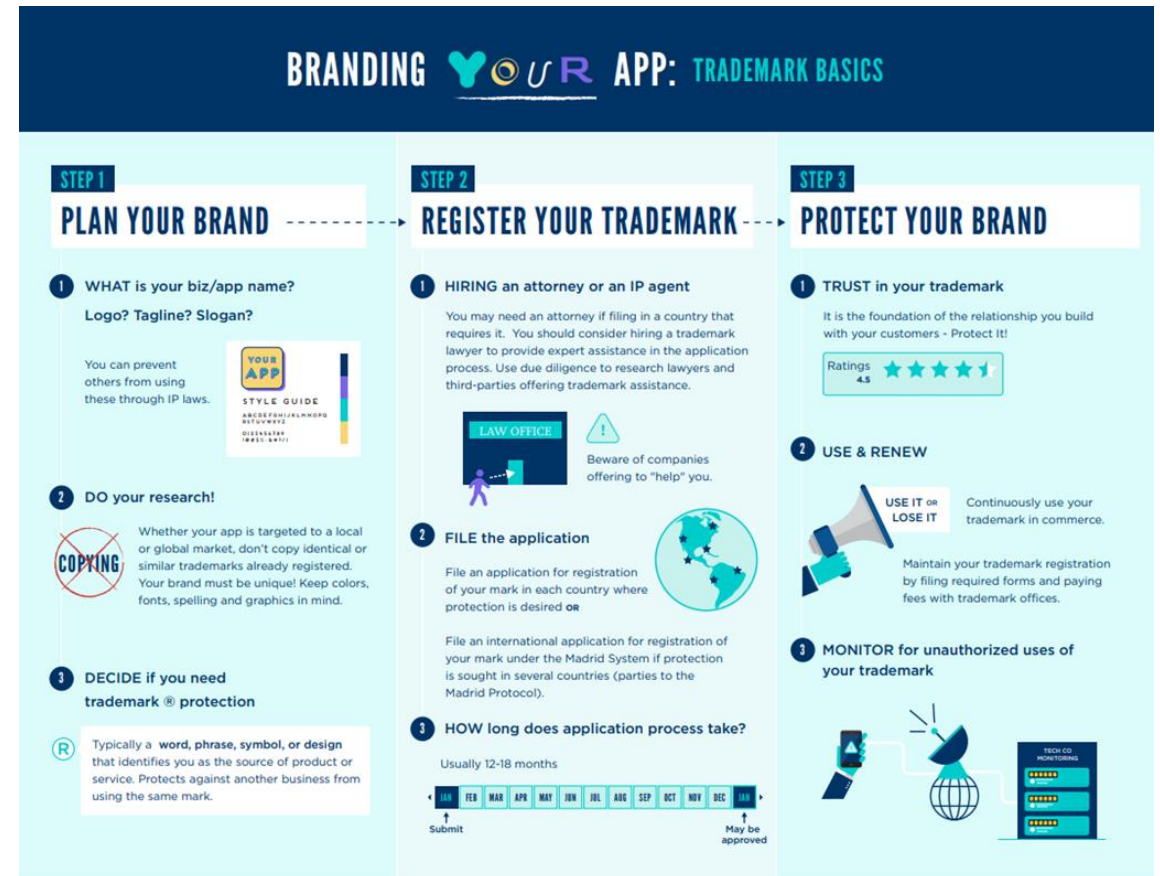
BRANDING YOUR APP: TRADEMARK BASICS

STEP 1
PLAN YOUR BRAND

1 WHAT is your biz/app name?
Logo? Tagline? Slogan?

You can prevent others from using these through IP laws.

YOUR APP
STYLE GUIDE
ABCDEFGHIJKLMNOPQRSTUVWXYZ
0123456789
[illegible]

2 DO your research!

COPYING

Whether your app is targeted to a local or global market, don't copy identical or similar trademarks already registered. Your brand must be unique! Keep colors, fonts, spelling and graphics in mind.

3 DECIDE if you need trademark ® protection

R

Typically a word, phrase, symbol, or design that identifies you as the source of product or service. Protects against another business from using the same mark.

STEP 2
REGISTER YOUR TRADEMARK

1 HIRING an attorney or an IP agent

You may need an attorney if filing in a country that requires it. You should consider hiring a trademark lawyer to provide expert assistance in the application process. Use due diligence to research lawyers and third-parties offering trademark assistance.

LAW OFFICE

!

Beware of companies offering to "help" you.

2 FILE the application

File an application for registration of your mark in each country where protection is desired OR

File an international application for registration of your mark under the Madrid System if protection is sought in several countries (parties to the Madrid Protocol).

3 HOW long does application process take?

Usually 12-18 months

JAN FEB MAR APR MAY JUN JUL AUG SEP OCT NOV DEC JAN

Submit

May be approved

STEP 3
PROTECT YOUR BRAND

1 TRUST in your trademark

It is the foundation of the relationship you build with your customers - Protect It!

Ratings 4.5

2 USE & RENEW

USE IT OR LOSE IT

Continuously use your trademark in commerce.

Maintain your trademark registration by filing required forms and paying fees with trademark offices.

3 MONITOR for unauthorized uses of your trademark

TECH CO MONITORING